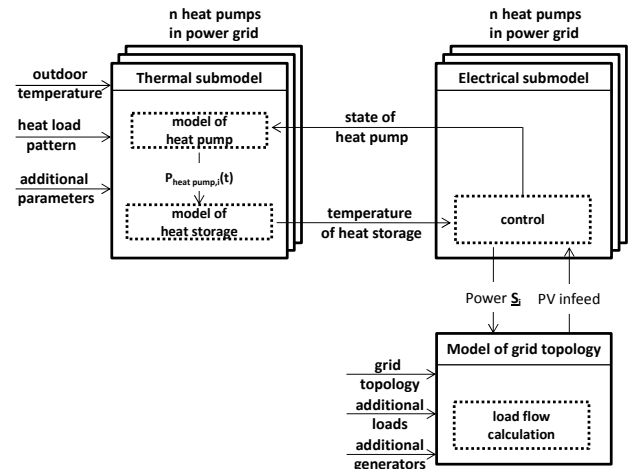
n heat pumps in power grid

n heat pumps in power grid

outdoor temperature

Thermal submodel

heat load pattern

model of heat pump

additional parameters

$P_{heat\ pump,i}(t)$

model of heat storage

state of heat pump

temperature of heat storage

Electrical submodel

control

Power $\underline{S}_i$

PV infeed

Model of grid topology

grid topology

additional loads

additional generators

load flow calculation